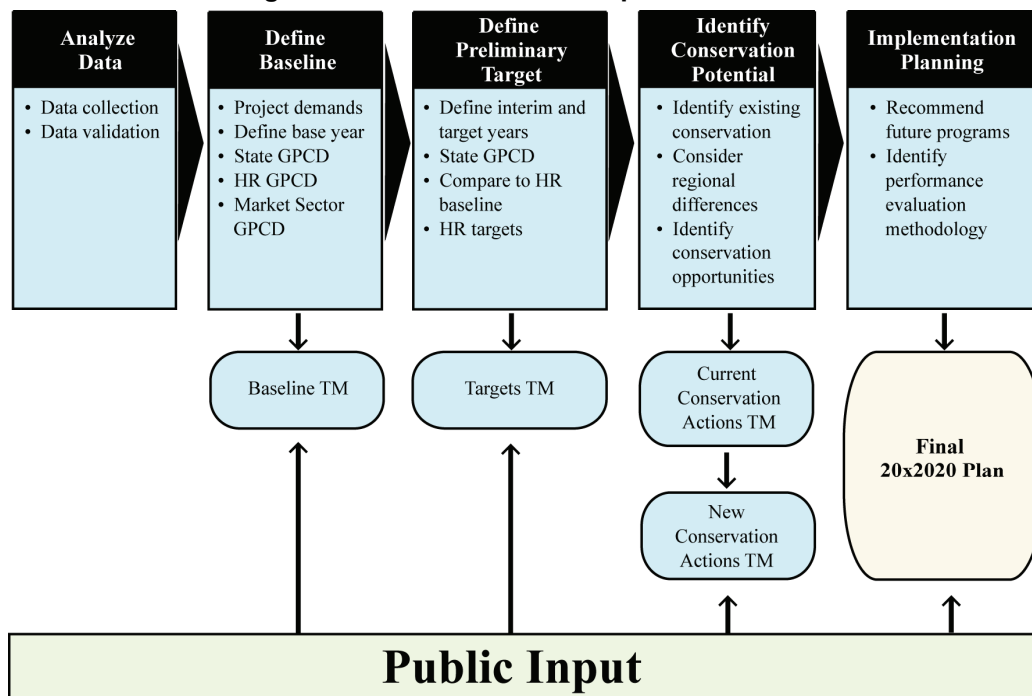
Analyze Data

• Data collection
• Data validation

Define Baseline

• Project demands
• Define base year
• State GPCD
• HR GPCD
• Market Sector GPCD

Define Preliminary Target

• Define interim and target years
• State GPCD
• Compare to HR baseline
• HR targets

Identify Conservation Potential

• Identify existing conservation
• Consider regional differences
• Identify conservation opportunities

Implementation Planning

• Recommend future programs
• Identify performance evaluation methodology

Baseline TM

Targets TM

Current Conservation Actions TM

New Conservation Actions TM

Final 20x2020 Plan

Public Input